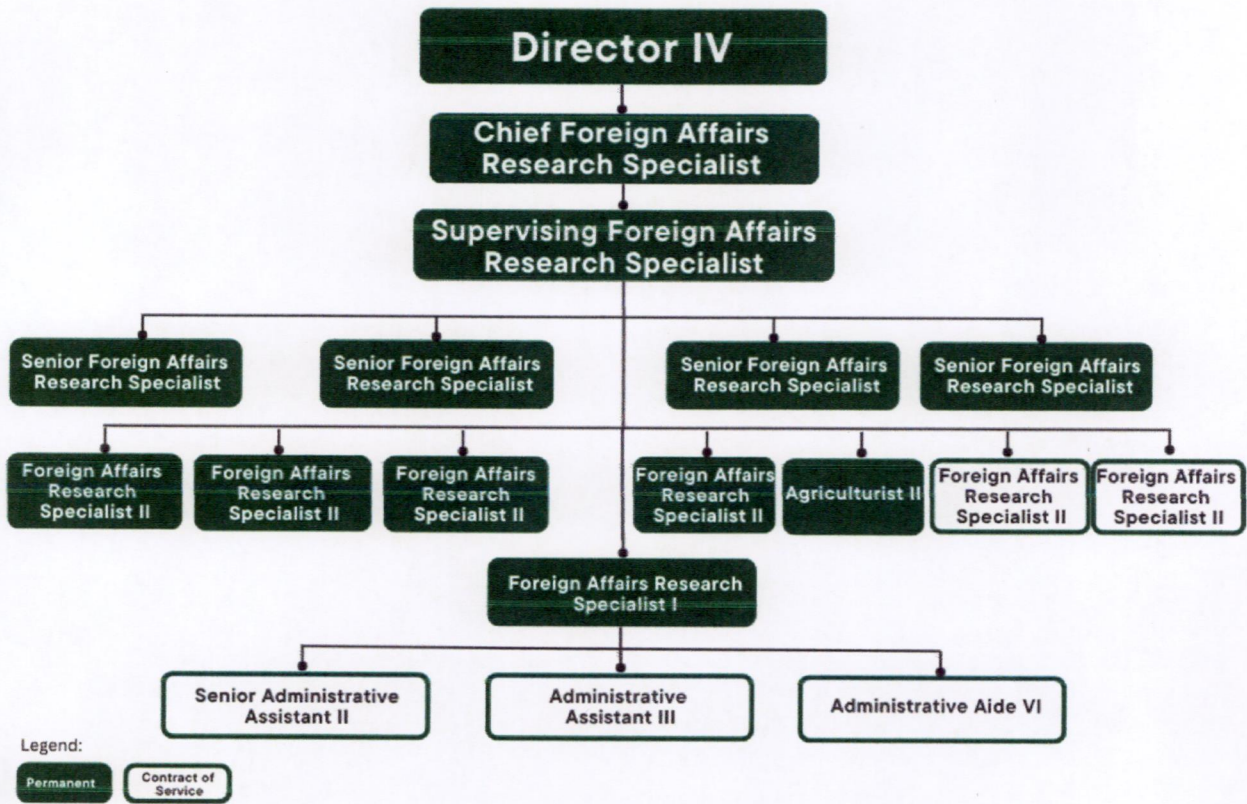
Director IV

Chief Foreign Affairs Research Specialist

Supervising Foreign Affairs Research Specialist

Senior Foreign Affairs Research Specialist

Senior Foreign Affairs Research Specialist

Senior Foreign Affairs Research Specialist

Senior Foreign Affairs Research Specialist

Foreign Affairs Research Specialist II

Foreign Affairs Research Specialist II

Foreign Affairs Research Specialist II

Foreign Affairs Research Specialist II

Agriculturist II

Foreign Affairs Research Specialist II

Foreign Affairs Research Specialist II

Foreign Affairs Research Specialist I

Senior Administrative Assistant II

Administrative Assistant III

Administrative Aide VI

Legend:

Permanent

Contract of Service